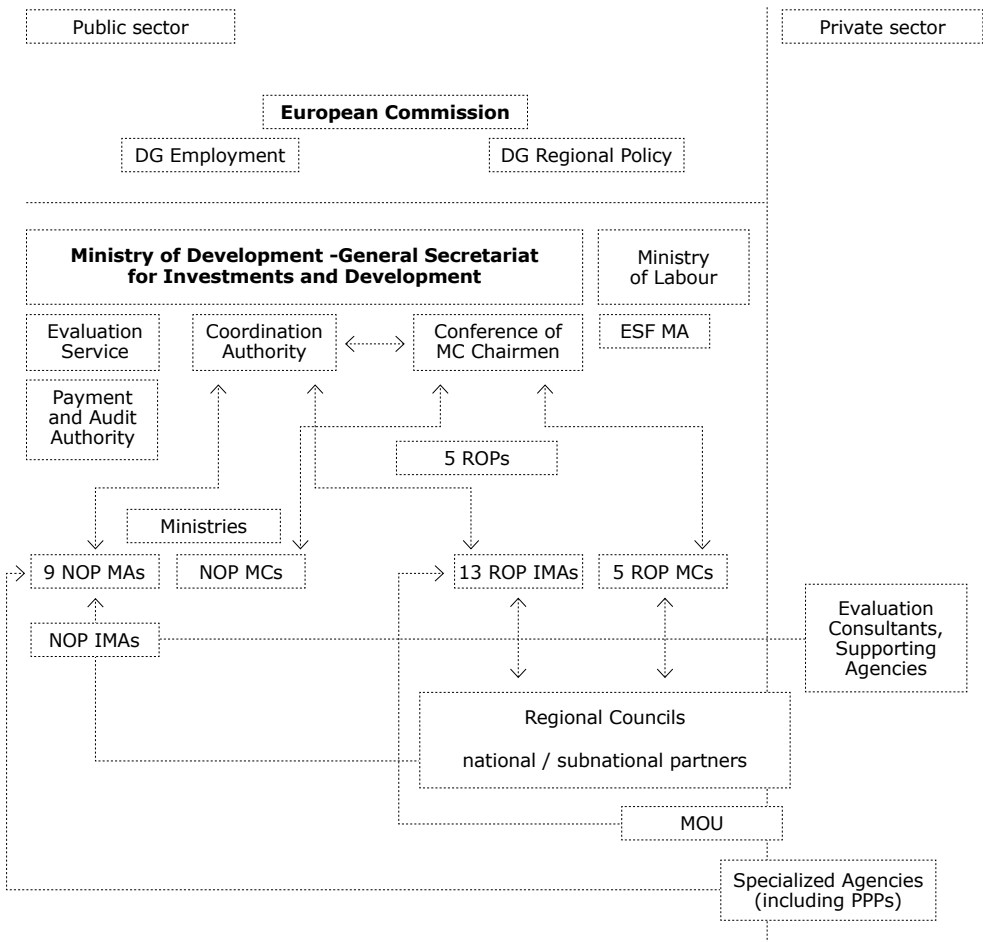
Public sector

Private sector

European Commission

DG Employment

DG Regional Policy

Ministry of Development -General Secretariat for Investments and Development

Ministry of Labour

Evaluation Service

Coordination Authority

Conference of MC Chairmen

ESF MA

Payment and Audit Authority

5 ROPs

Ministries

9 NOP MAs

NOP MCs

13 ROP IMAs

5 ROP MCs

NOP IMAs

Evaluation Consultants, Supporting Agencies

Regional Councils

national / subnational partners

MOU

Specialized Agencies (including PPPs)